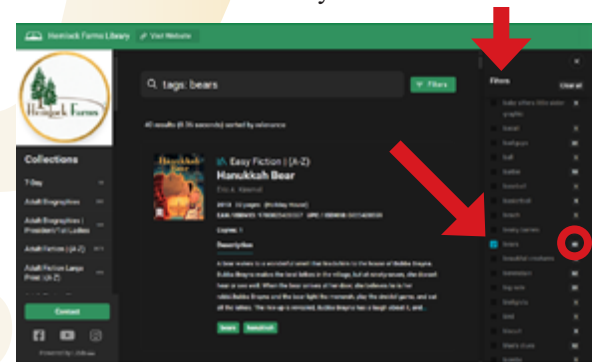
Hemlock Farms Library   Visit Website

Hemlock Farms

Collections

7-Day

Adult Biographies

Adult Biographies | President/1st Ladies

Adult Fiction (A-Z)

Adult Fiction Large Print (A-Z)

Contact

tags: bears

Filters

40 results (0.36 seconds) sorted by relevance

Easy Fiction | (A-Z)

Hanukkah Bear

Eric A. Kimmel

Copies: 1

Description

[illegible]

bears   hanukkah

Filters   Clear all

bears

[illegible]